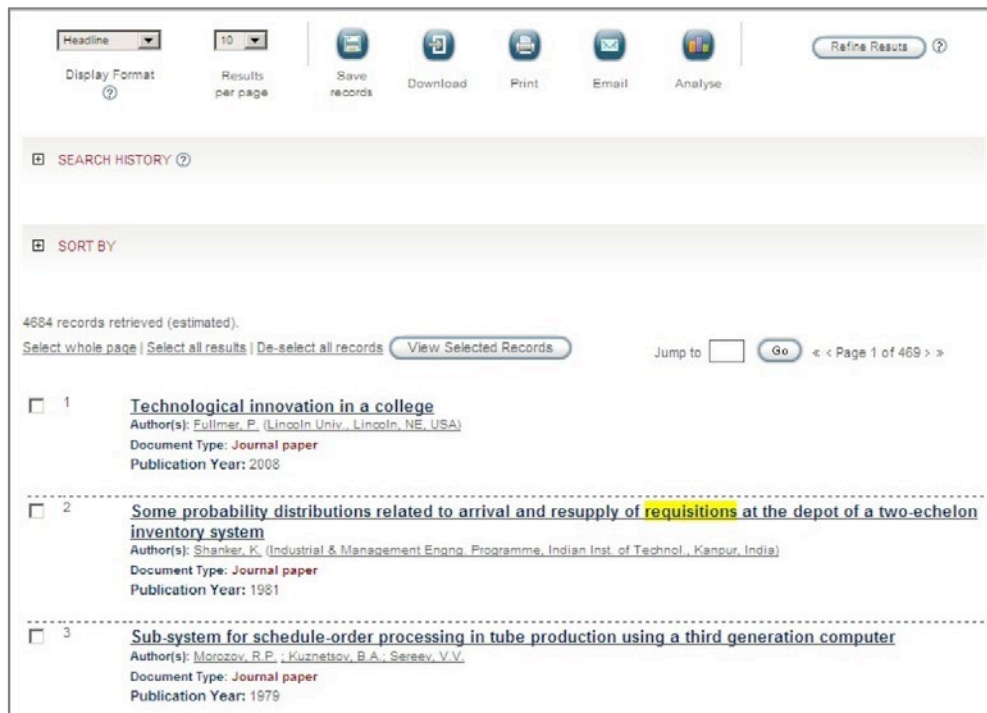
Headline
Display Format
10
Results per page
Save records
Download
Print
Email
Analyse
Refine Results

SEARCH HISTORY

SORT BY

4684 records retrieved (estimated).
Select whole page | Select all results | De-select all records
View Selected Records
Jump to
Go
« < Page 1 of 469 > »

1
Technological innovation in a college
Author(s): Fullmer, P. (Lincoln Univ., Lincoln, NE, USA)
Document Type: Journal paper
Publication Year: 2008

2
Some probability distributions related to arrival and resupply of requisitions at the depot of a two-echelon inventory system
Author(s): Shanker, K. (Industrial & Management Engng. Programme, Indian Inst. of Technol., Kanpur, India)
Document Type: Journal paper
Publication Year: 1981

3
Sub-system for schedule-order processing in tube production using a third generation computer
Author(s): Morozov, R.P. ; Kuznetsov, B.A.; Sereev, V.V.
Document Type: Journal paper
Publication Year: 1979